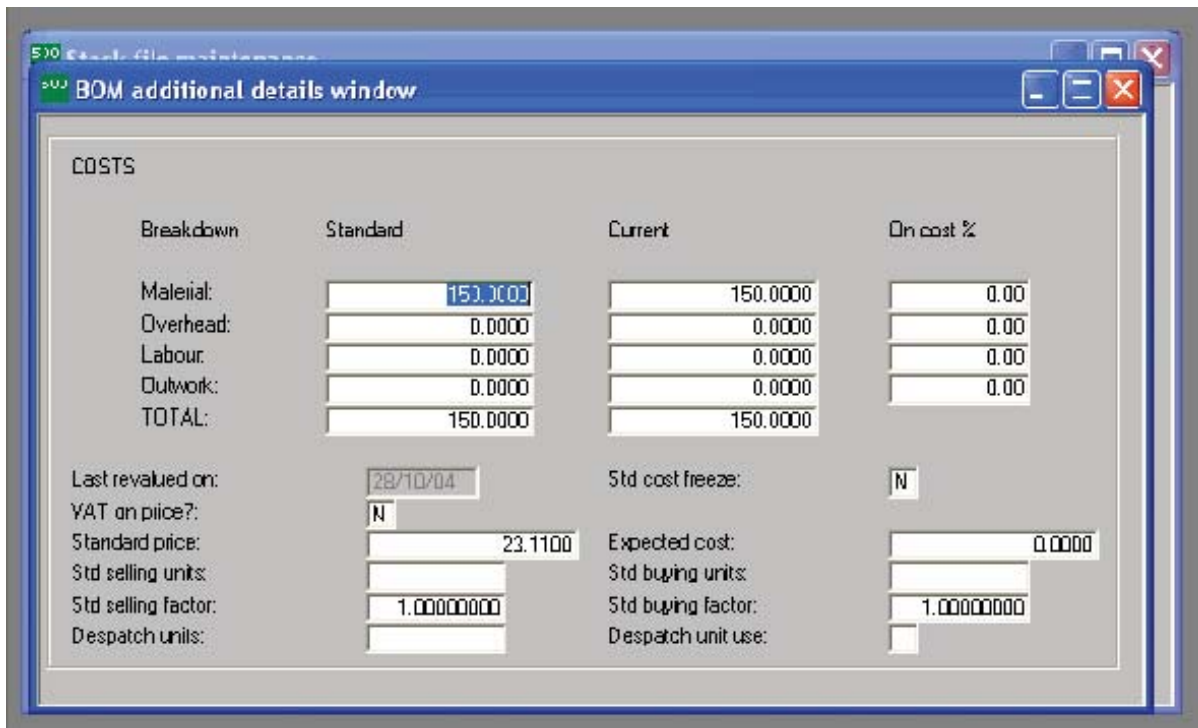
Stock file maintenance

BOM additional details window

COSTS

| Breakdown | Standard | Current | On cost % |
|---|---|---|---|
| Material: | 150.0000 | 150.0000 | 0.00 |
| Overhead: | 0.0000 | 0.0000 | 0.00 |
| Labour: | 0.0000 | 0.0000 | 0.00 |
| Outwork: | 0.0000 | 0.0000 | 0.00 |
| TOTAL: | 150.0000 | 150.0000 | |

Last revalued on: 28/10/04
Std cost freeze: N
VAT on price?: N
Standard price: 23.1100
Expected cost: 0.0000
Std selling units:
Std buying units:
Std selling factor: 1.00000000
Std buying factor: 1.00000000
Despatch units:
Despatch unit use: